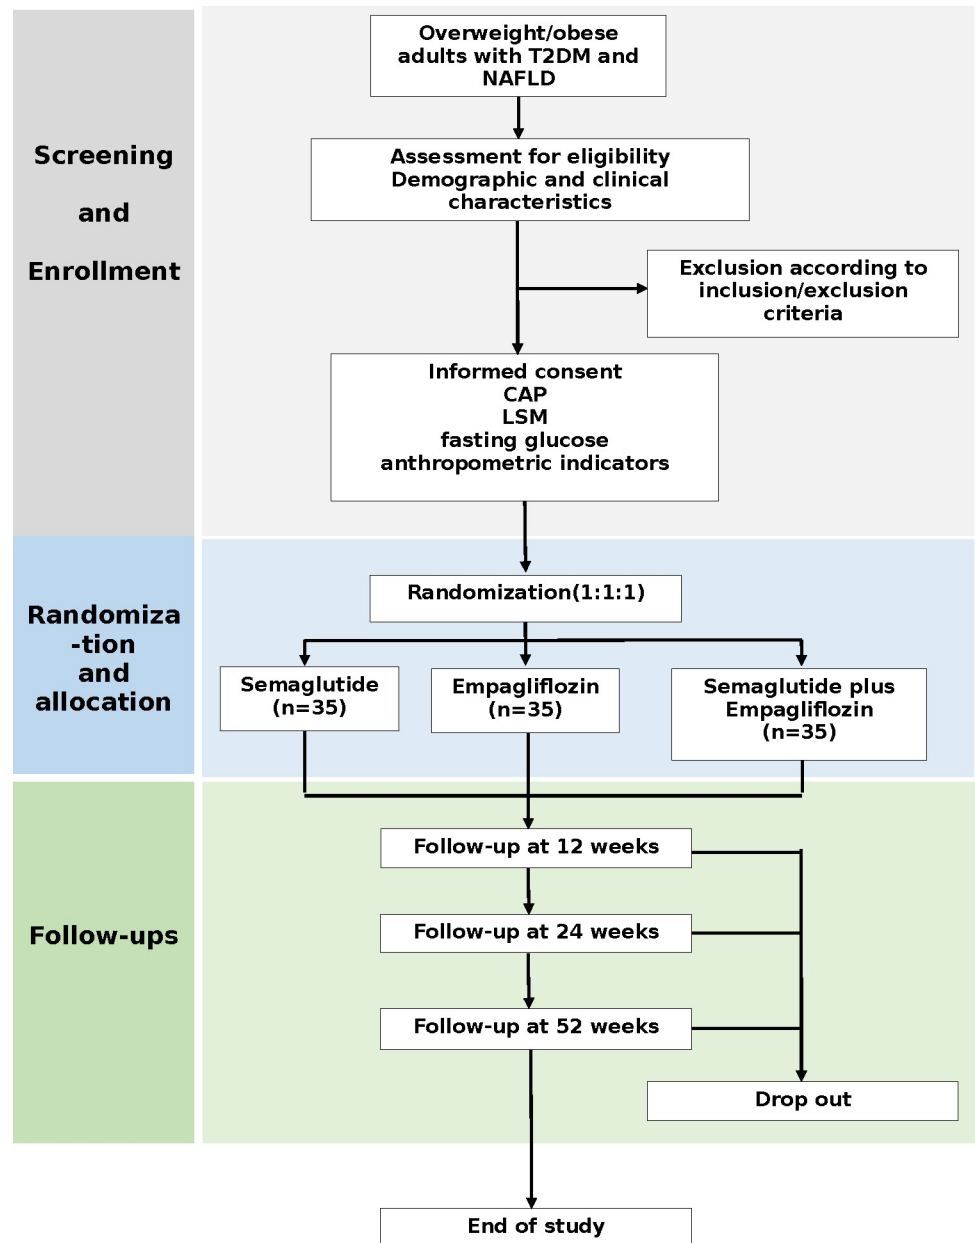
Screening and Enrollment

Overweight/obese adults with T2DM and NAFLD

Assessment for eligibility
Demographic and clinical characteristics

Exclusion according to inclusion/exclusion criteria

Informed consent
CAP
LSM
fasting glucose
anthropometric indicators

Randomiza-tion and allocation

Randomization(1:1:1)

Semaglutide (n=35)

Empagliflozin (n=35)

Semaglutide plus Empagliflozin (n=35)

Follow-ups

Follow-up at 12 weeks

Follow-up at 24 weeks

Follow-up at 52 weeks

Drop out

End of study